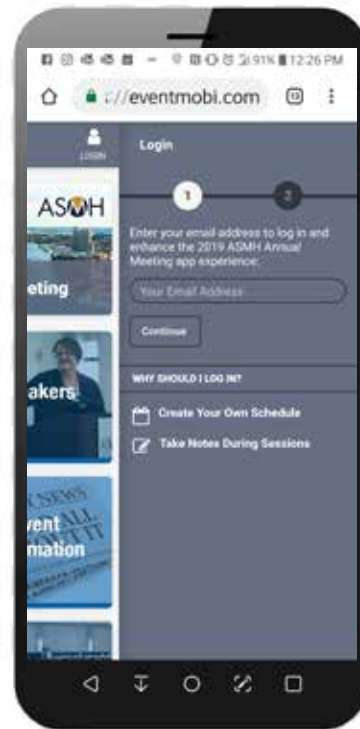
91% 12:26 PM

://eventmobi.com

13

LOGIN

Login

1

2

ASMH

eting

akers

vent
mation

Enter your email address to log in and enhance the 2019 ASMH Annual Meeting app experience:

Your Email Address

Continue

WHY SHOULD I LOG IN?

Create Your Own Schedule

Take Notes During Sessions